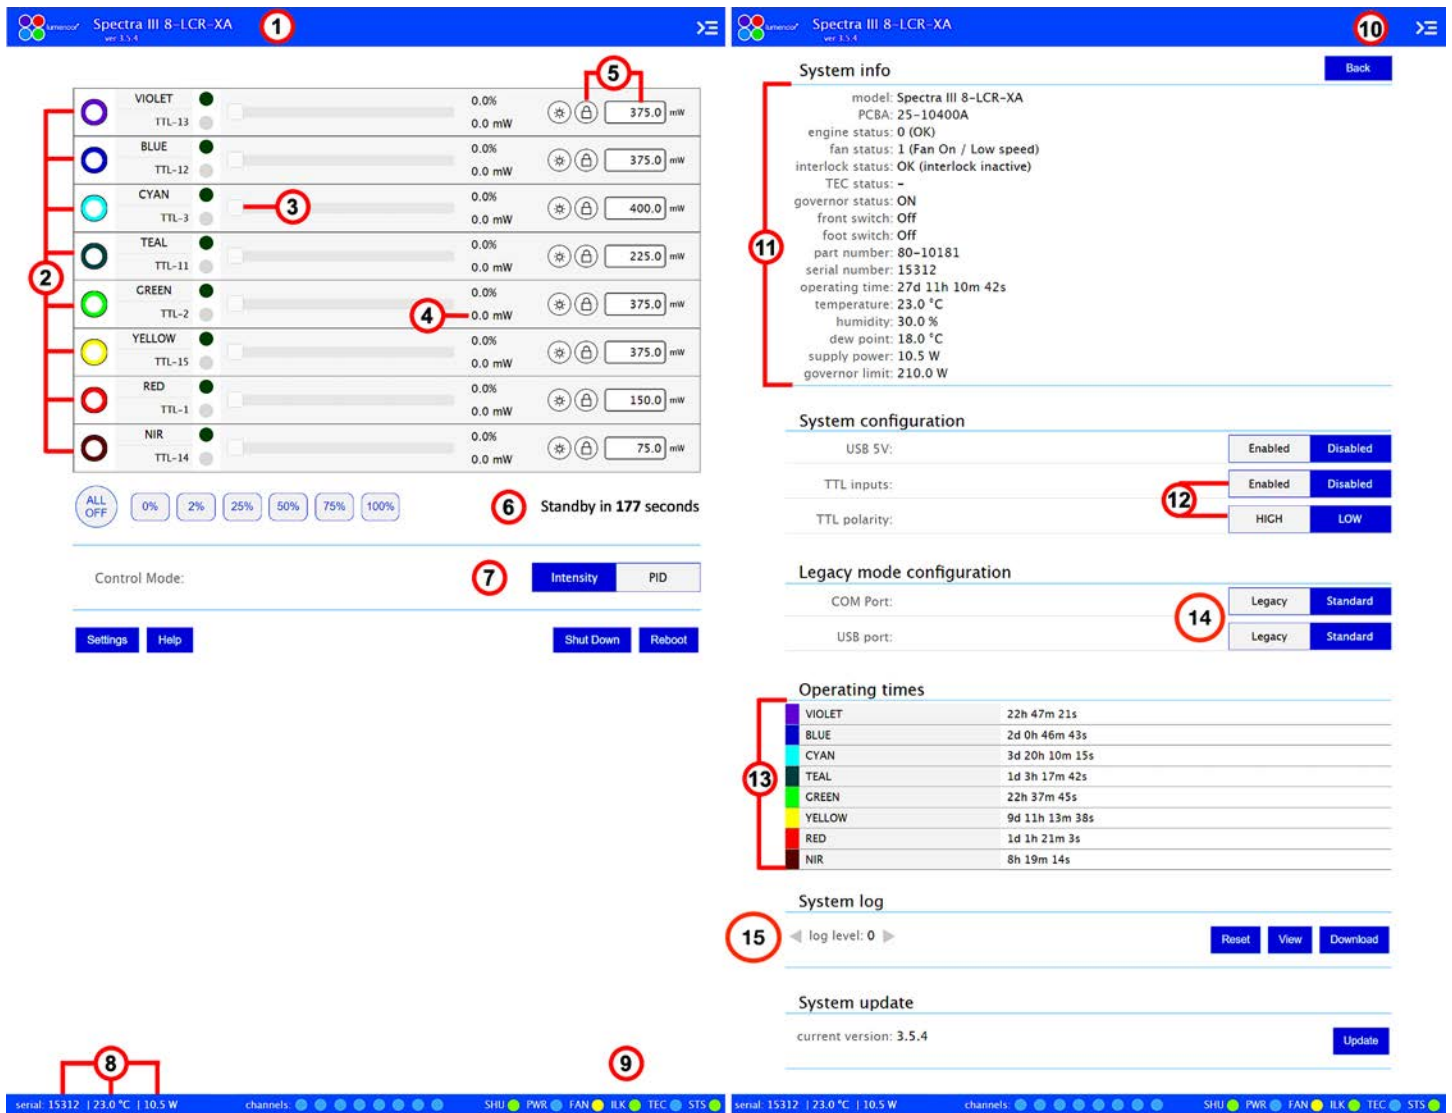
lumencor Spectra III 8-LCR-XA
ver 3.5.4

1

5

| | VIOLET | 0.0% | 375.0 mW |
|---|---|---|---|
| | TTL-13 | 0.0 mW | |
| | BLUE | 0.0% | 375.0 mW |
| | TTL-12 | 0.0 mW | |
| | CYAN | 0.0% | 400.0 mW |
| | TTL-3 | 0.0 mW | |
| | TEAL | 0.0% | 225.0 mW |
| | TTL-11 | 0.0 mW | |
| | GREEN | 0.0% | 375.0 mW |
| | TTL-2 | 0.0 mW | |
| | YELLOW | 0.0% | 375.0 mW |
| | TTL-15 | 0.0 mW | |
| | RED | 0.0% | 150.0 mW |
| | TTL-1 | 0.0 mW | |
| | NIR | 0.0% | 75.0 mW |
| | TTL-14 | 0.0 mW | |

2 3 4

ALL OFF 0% 2% 25% 50% 75% 100%

6 Standby in 177 seconds

Control Mode: 7 Intensity PID

Settings Help Shut Down Reboot

8 9

serial: 15312 | 23.0 °C | 10.5 W channels: SHU PWR FAN ILK TEC STS

lumencor Spectra III 8-LCR-XA
ver 3.5.4

10

System info Back

model: Spectra III 8-LCR-XA
PCBA: 25-10400A
engine status: 0 (OK)
fan status: 1 (Fan On / Low speed)
interlock status: OK (interlock inactive)
TEC status: -
governor status: ON
front switch: Off
foot switch: Off
part number: 80-10181
serial number: 15312
operating time: 27d 11h 10m 42s
temperature: 23.0 °C
humidity: 30.0 %
dew point: 18.0 °C
supply power: 10.5 W
governor limit: 210.0 W

11

System configuration
USB 5V: Enabled Disabled
TTL inputs: Enabled Disabled
TTL polarity: HIGH LOW

12

Legacy mode configuration
COM Port: Legacy Standard
USB port: Legacy Standard

14

Operating times

| VIOLET | 22h 47m 21s |
|---|---|
| BLUE | 2d 0h 46m 43s |
| CYAN | 3d 20h 10m 15s |
| TEAL | 1d 3h 17m 42s |
| GREEN | 22h 37m 45s |
| YELLOW | 9d 11h 13m 38s |
| RED | 1d 1h 21m 3s |
| NIR | 8h 19m 14s |

13

System log
15 log level: 0 Reset View Download

System update
current version: 3.5.4 Update

serial: 15312 | 23.0 °C | 10.5 W channels: SHU PWR FAN ILK TEC STS